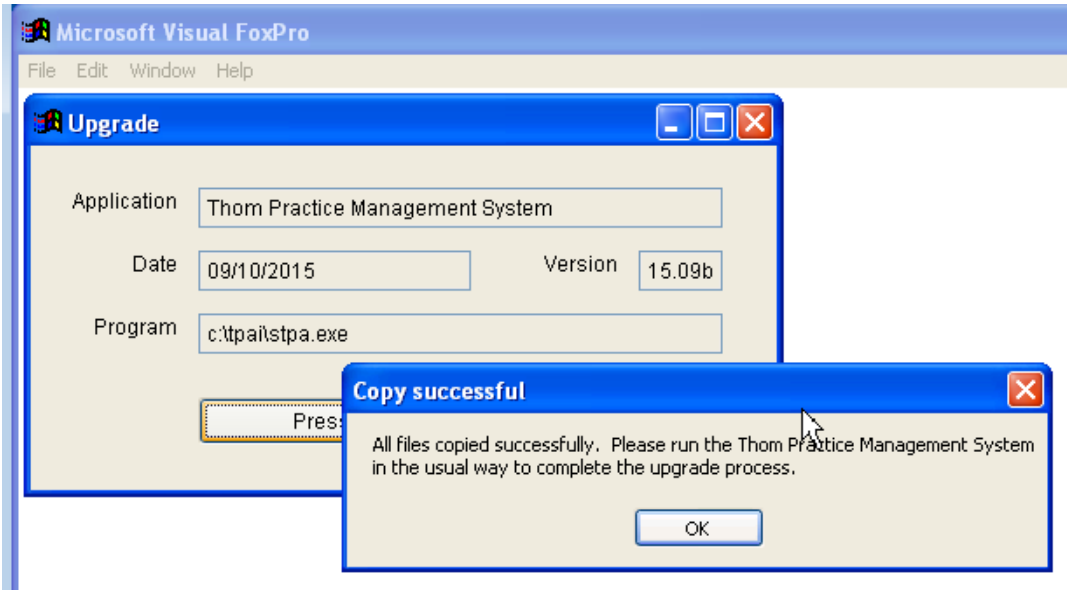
Microsoft Visual FoxPro

File Edit Window Help

Upgrade

Application Thom Practice Management System

Date 09/10/2015

Version 15.09b

Program c:\tpai\stpa.exe

Press

Copy successful

All files copied successfully. Please run the Thom Practice Management System in the usual way to complete the upgrade process.

OK